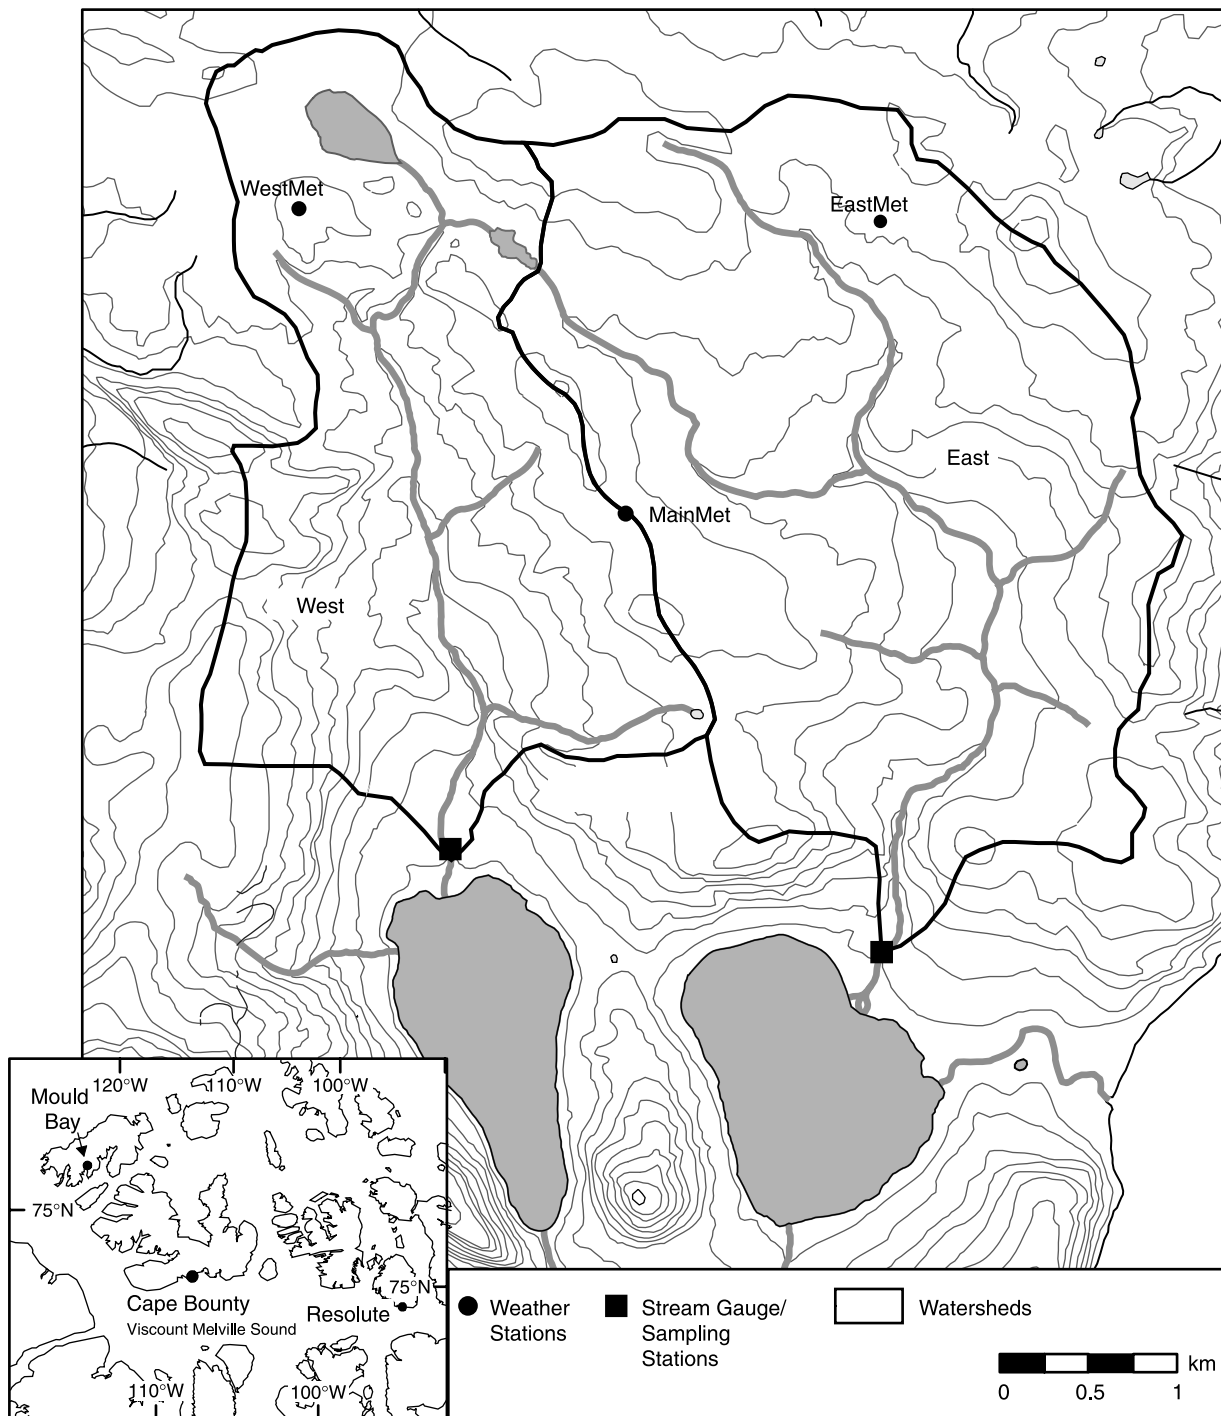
WestMet
EastMet
East
MainMet
West

Mould Bay
120°W
110°W
100°W
75°N
Cape Bounty
Viscount Melville Sound
75°N
Resolute
110°W
100°W

Weather Stations
Stream Gauge/ Sampling Stations
Watersheds
km
0
0.5
1